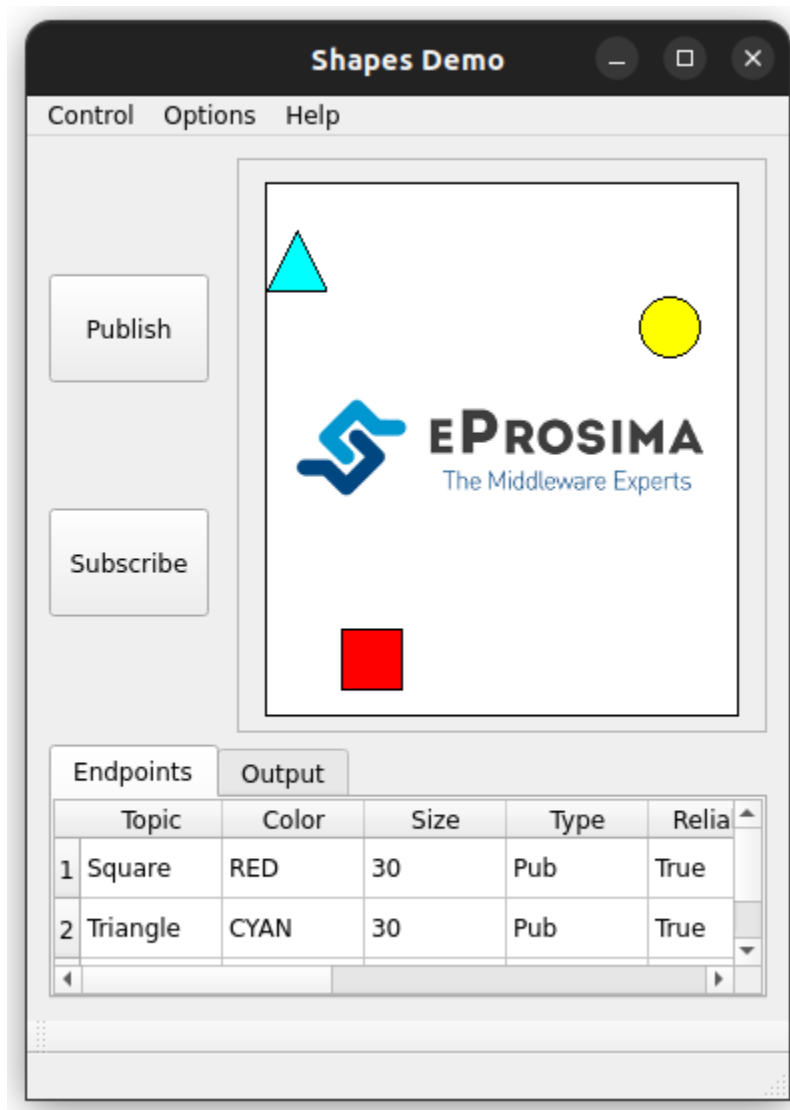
Shapes Demo

Control Options Help

Publish

Subscribe

EPROSIMA
The Middleware Experts

Endpoints Output

| | Topic | Color | Size | Type | Relia |
|---|---|---|---|---|---|
| 1 | Square | RED | 30 | Pub | True |
| 2 | Triangle | CYAN | 30 | Pub | True |